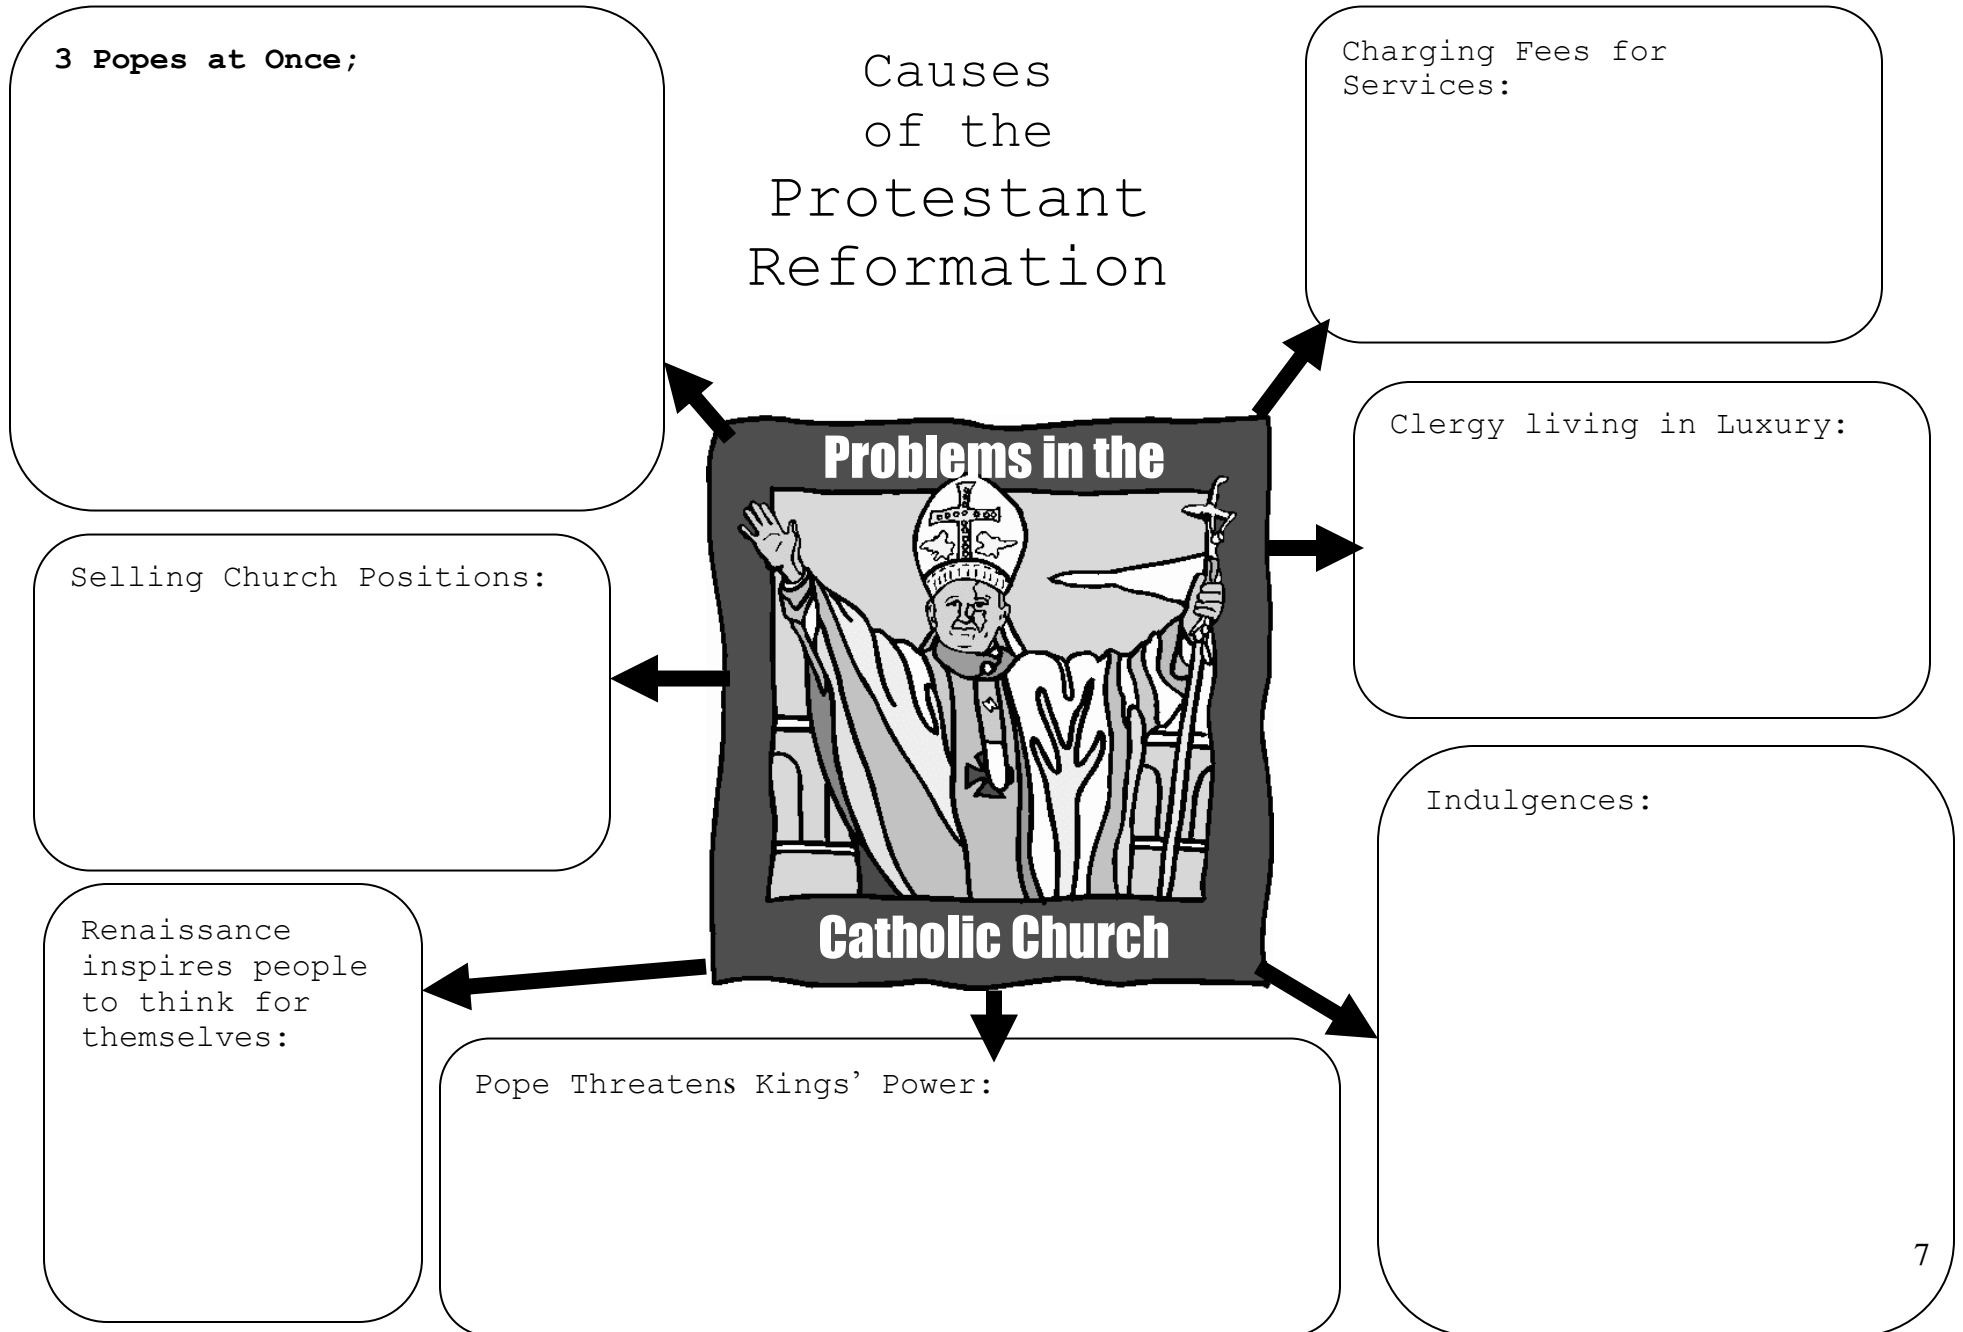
3 Popes at Once;

Causes of the Protestant Reformation

Charging Fees for Services:

Problems in the Catholic Church

Clergy living in Luxury:

Selling Church Positions:

Indulgences:

Renaissance inspires people to think for themselves:

Pope Threatens Kings' Power:

7